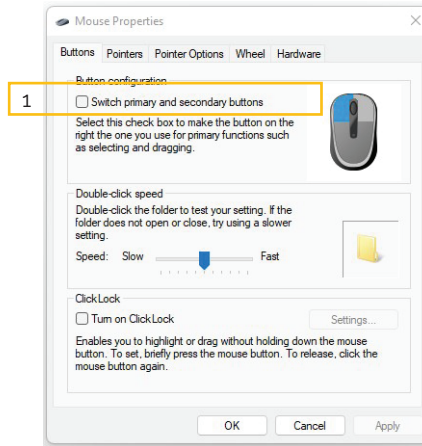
Mouse Properties

Buttons Pointers Pointer Options Wheel Hardware

Button configuration

1

Switch primary and secondary buttons

Select this check box to make the button on the right the one you use for primary functions such as selecting and dragging.

Double-click speed

Double-click the folder to test your setting. If the folder does not open or close, try using a slower setting.

Speed: Slow Fast

ClickLock

Turn on ClickLock

Settings...

Enables you to highlight or drag without holding down the mouse button. To set, briefly press the mouse button. To release, click the mouse button again.

OK Cancel Apply